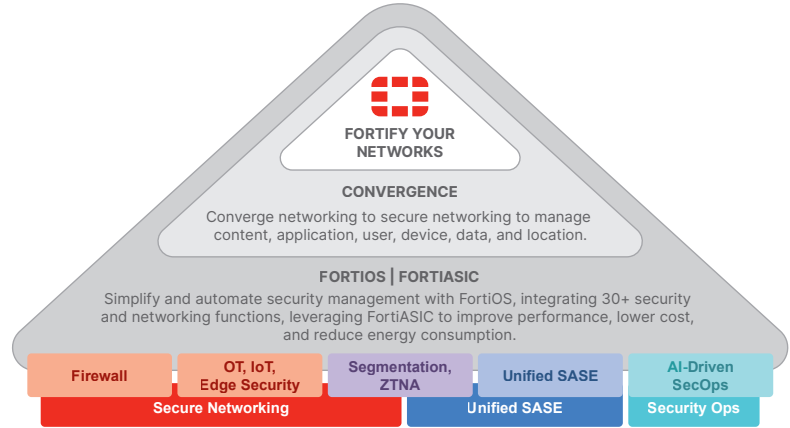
FORTIFY YOUR NETWORKS

CONVERGENCE

Converge networking to secure networking to manage content, application, user, device, data, and location.

FORTIOS | FORTIASIC

Simplify and automate security management with FortiOS, integrating 30+ security and networking functions, leveraging FortiASIC to improve performance, lower cost, and reduce energy consumption.

Firewall

OT, IoT, Edge Security

Segmentation, ZTNA

Unified SASE

AI-Driven SecOps

Secure Networking

Unified SASE

Security Ops